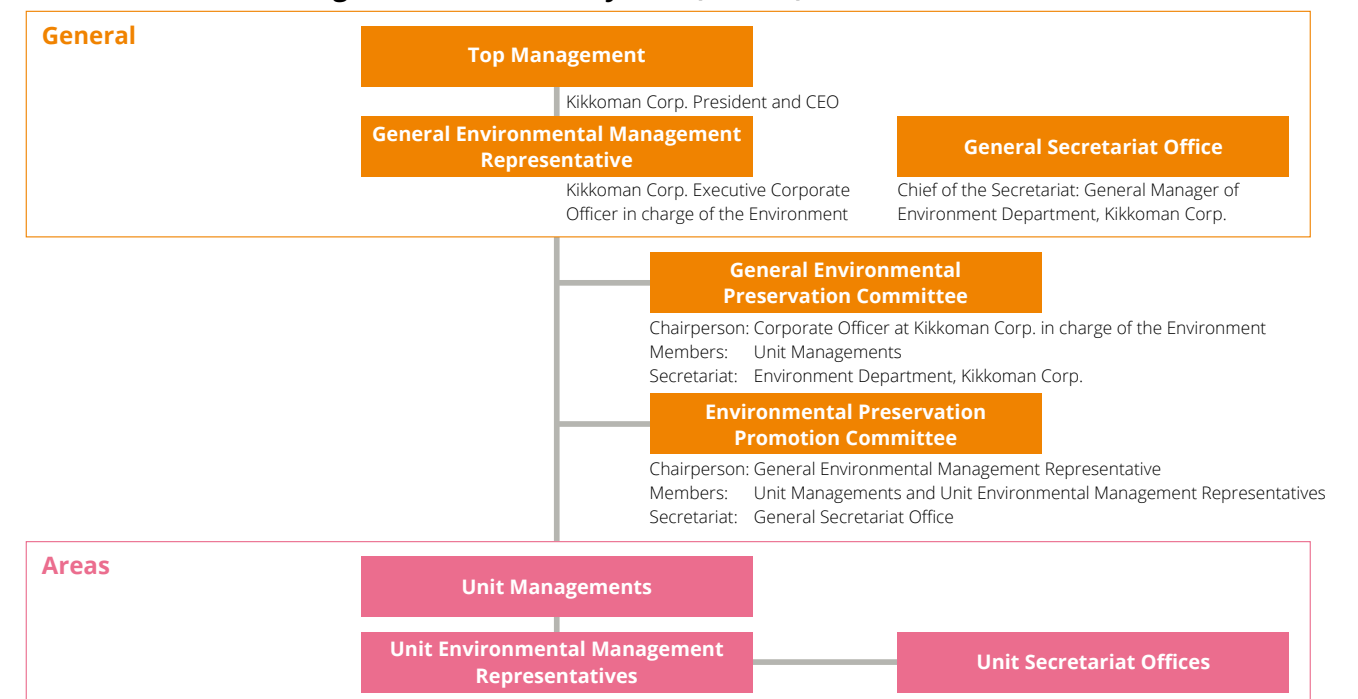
General

Top Management

Kikkoman Corp. President and CEO

General Environmental Management Representative

Kikkoman Corp. Executive Corporate Officer in charge of the Environment

General Secretariat Office

Chief of the Secretariat: General Manager of Environment Department, Kikkoman Corp.

General Environmental Preservation Committee

Chairperson: Corporate Officer at Kikkoman Corp. in charge of the Environment
Members: Unit Managements
Secretariat: Environment Department, Kikkoman Corp.

Environmental Preservation Promotion Committee

Chairperson: General Environmental Management Representative
Members: Unit Managements and Unit Environmental Management Representatives
Secretariat: General Secretariat Office

Areas

Unit Managements

Unit Environmental Management Representatives

Unit Secretariat Offices